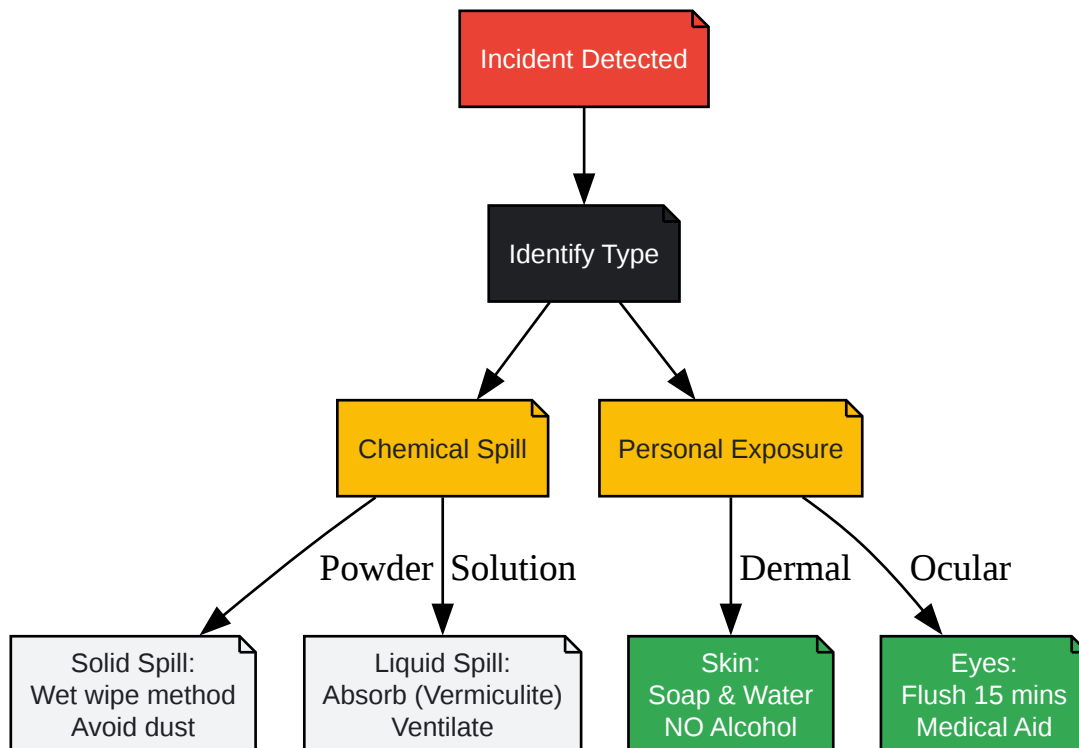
Incident Detected

Identify Type

Chemical Spill

Personal Exposure

Powder

Solution

Dermal

Ocular

Solid Spill:
Wet wipe method
Avoid dust

Liquid Spill:
Absorb (Vermiculite)
Ventilate

Skin:
Soap & Water
NO Alcohol

Eyes:
Flush 15 mins
Medical Aid